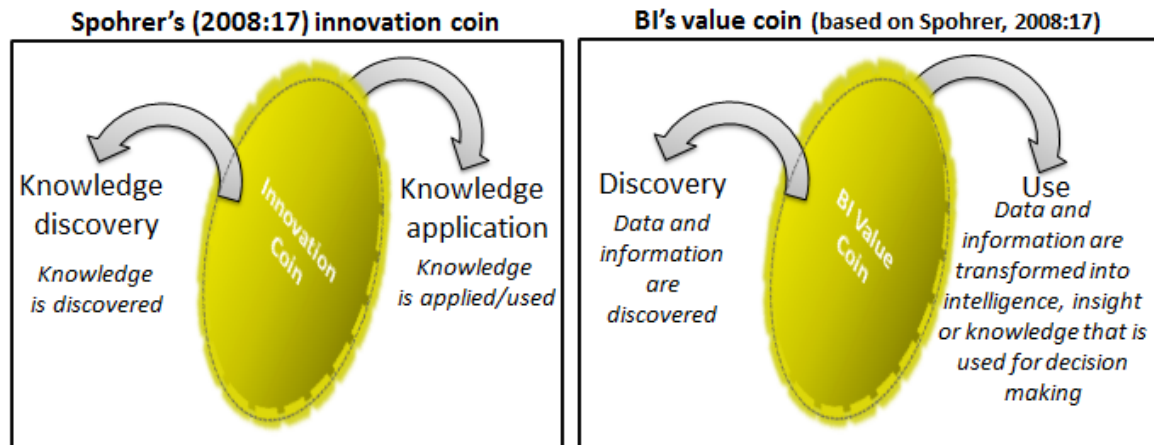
Spohrer's (2008:17) innovation coin

Knowledge discovery

Knowledge is discovered

Innovation Coin

Knowledge application

Knowledge is applied/used

BI's value coin (based on Spohrer, 2008:17)

Discovery

Data and information are discovered

BI Value Coin

Use

Data and information are transformed into intelligence, insight or knowledge that is used for decision making